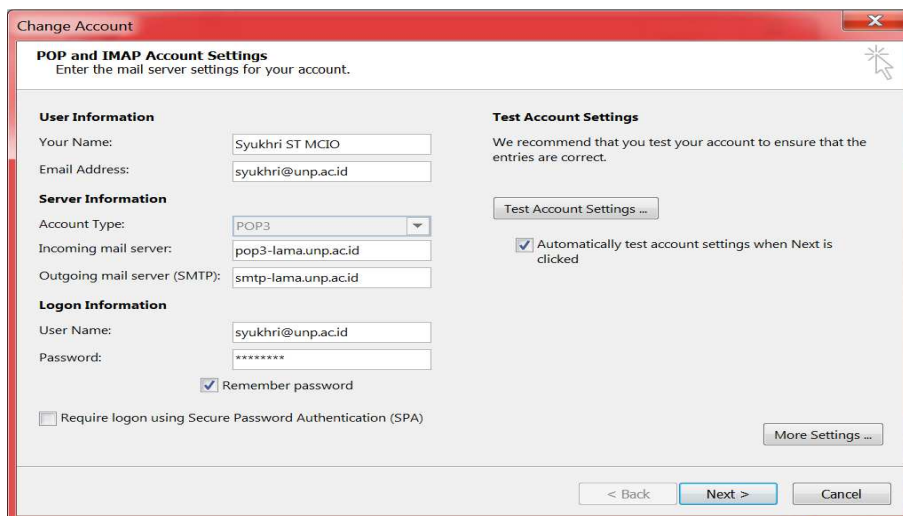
Change Account

POP and IMAP Account Settings
Enter the mail server settings for your account.

User Information

Your Name: Syukhri ST MCIO

Email Address: syukhri@unp.ac.id

Server Information

Account Type: POP3

Incoming mail server: pop3-lama.unp.ac.id

Outgoing mail server (SMTP): smtp-lama.unp.ac.id

Logon Information

User Name: syukhri@unp.ac.id

Password: ********

Remember password

Require logon using Secure Password Authentication (SPA)

Test Account Settings

We recommend that you test your account to ensure that the entries are correct.

Test Account Settings ...

Automatically test account settings when Next is clicked

More Settings ...

< Back

Next >

Cancel